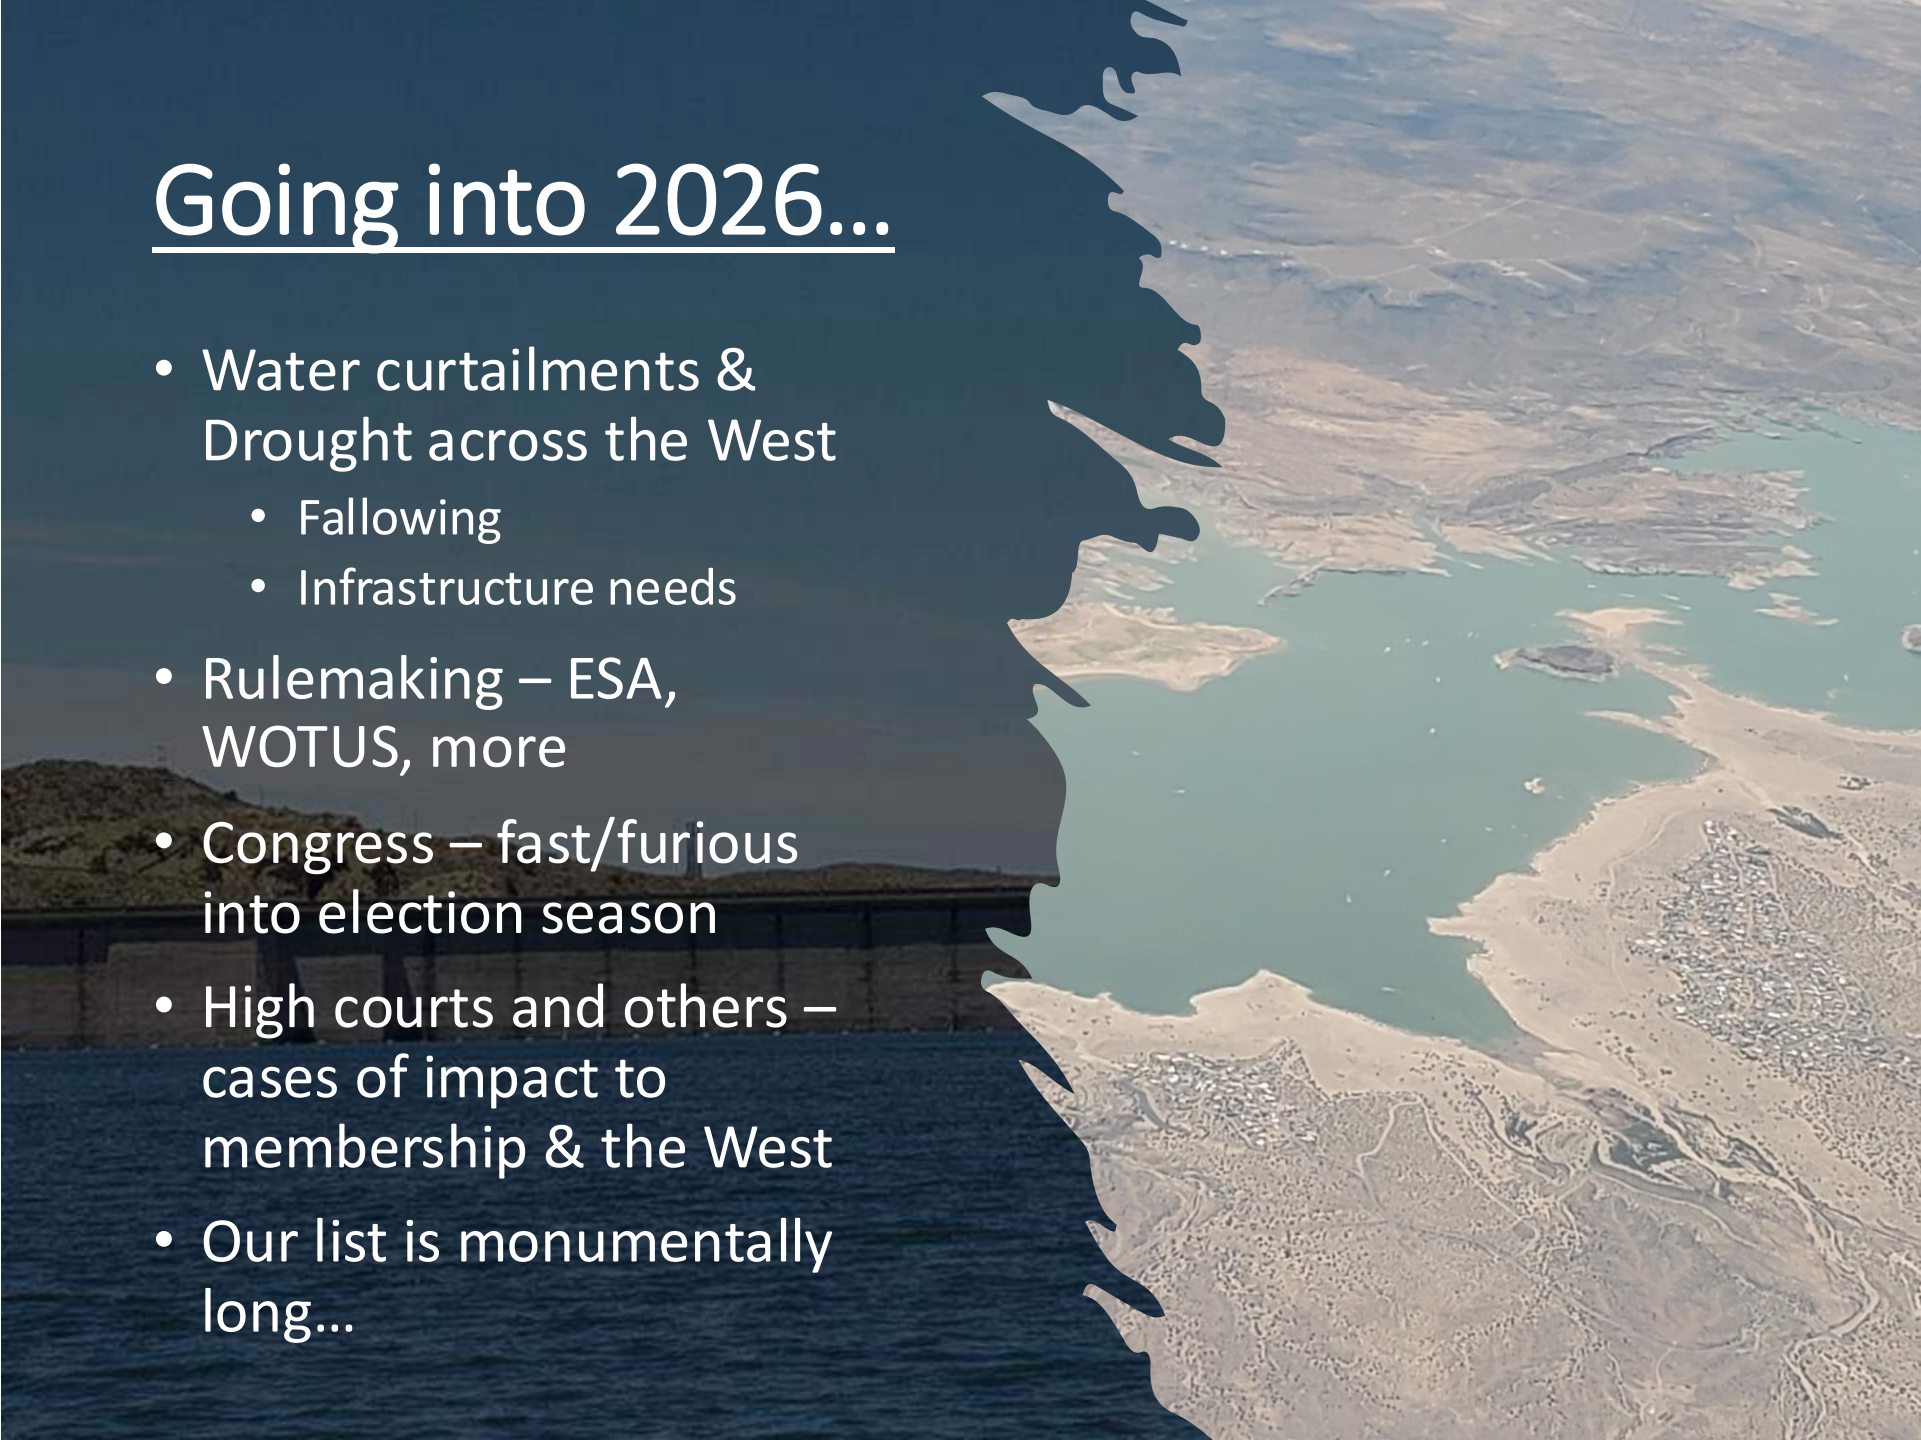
Going into 2026…

- Water curtailments & Drought across the West
  - Fallowing
  - Infrastructure needs
- Rulemaking – ESA, WOTUS, more
- Congress – fast/furious into election season
- High courts and others – cases of impact to membership & the West
- Our list is monumentally long…